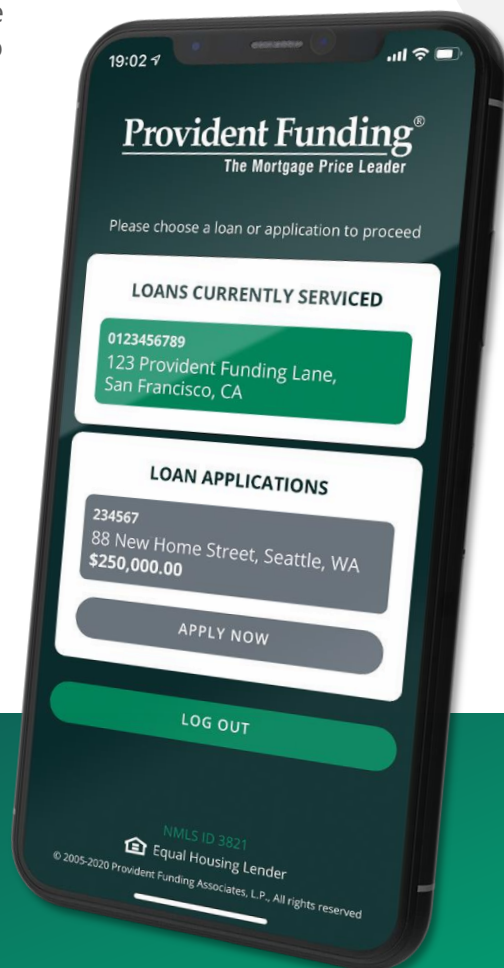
e
o

19:02

Provident Funding®
The Mortgage Price Leader

Please choose a loan or application to proceed

LOANS CURRENTLY SERVICED

0123456789
123 Provident Funding Lane, San Francisco, CA

LOAN APPLICATIONS

234567
88 New Home Street, Seattle, WA
$250,000.00

APPLY NOW

LOG OUT

NMLS ID 3821
Equal Housing Lender
© 2005-2020 Provident Funding Associates, L.P., All rights reserved